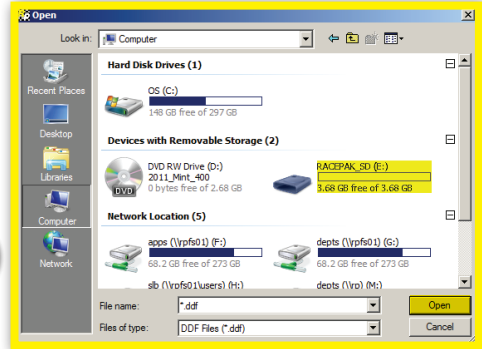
Open

Look in: Computer

Recent Places

Desktop

Libraries

Computer

Network

Hard Disk Drives (1)

OS (C:)
148 GB free of 297 GB

Devices with Removable Storage (2)

DVD RW Drive (D:)
2011_Mint_400
0 bytes free of 2.68 GB

DVD

RACEPAK_SD (E:)
3.68 GB free of 3.68 GB

Network Location (5)

apps (\\rpfs01) (F:)
68.2 GB free of 273 GB

depts (\\rpfs01) (G:)
68.2 GB free of 273 GB

slb (\\rpfs01\users) (H:)

depts (\\rp) (M:)

File name: *.ddf

Files of type: DDF Files (*.ddf)

Open

Cancel